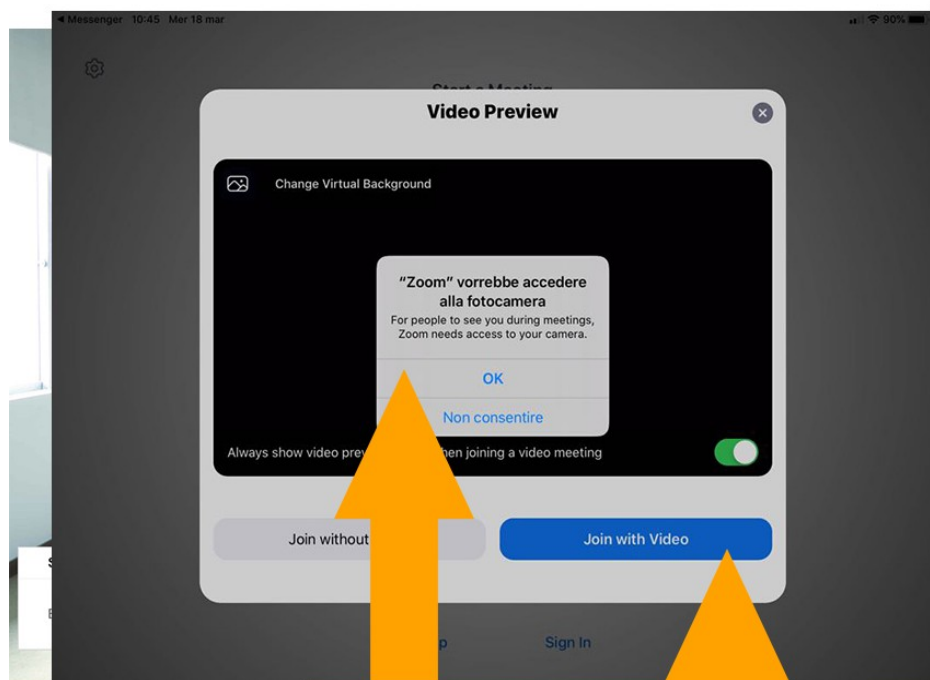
◀ Messenger 10:45 Mer 18 mar

90%

Start a Meeting

Video Preview

Change Virtual Background

"Zoom" vorrebbe accedere alla fotocamera

For people to see you during meetings, Zoom needs access to your camera.

OK

Non consentire

Always show video prev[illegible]hen joining a video meeting

Join without

Join with Video

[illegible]p

Sign In

S

E